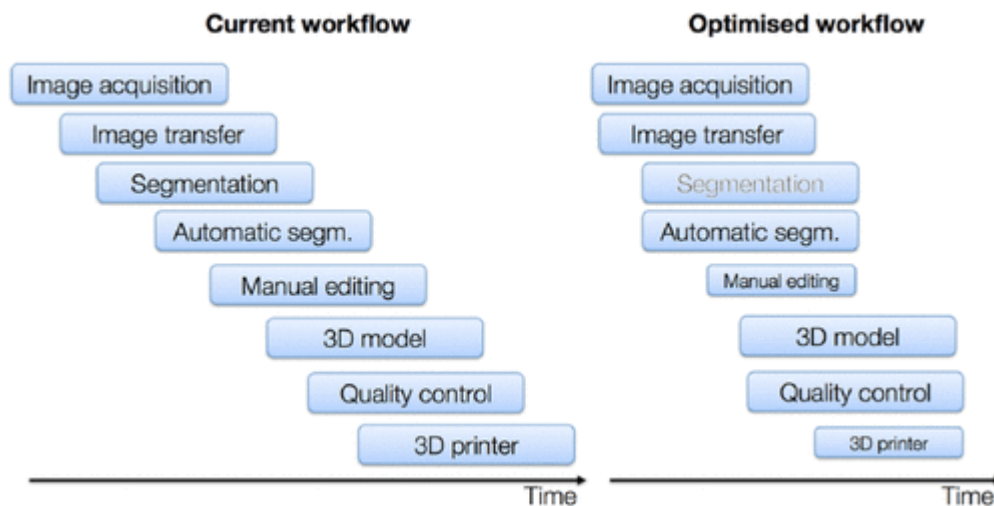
Current workflow

Image acquisition
Image transfer
Segmentation
Automatic segm.
Manual editing
3D model
Quality control
3D printer

Time

Optimised workflow

Image acquisition
Image transfer
Segmentation
Automatic segm.
Manual editing
3D model
Quality control
3D printer

Time